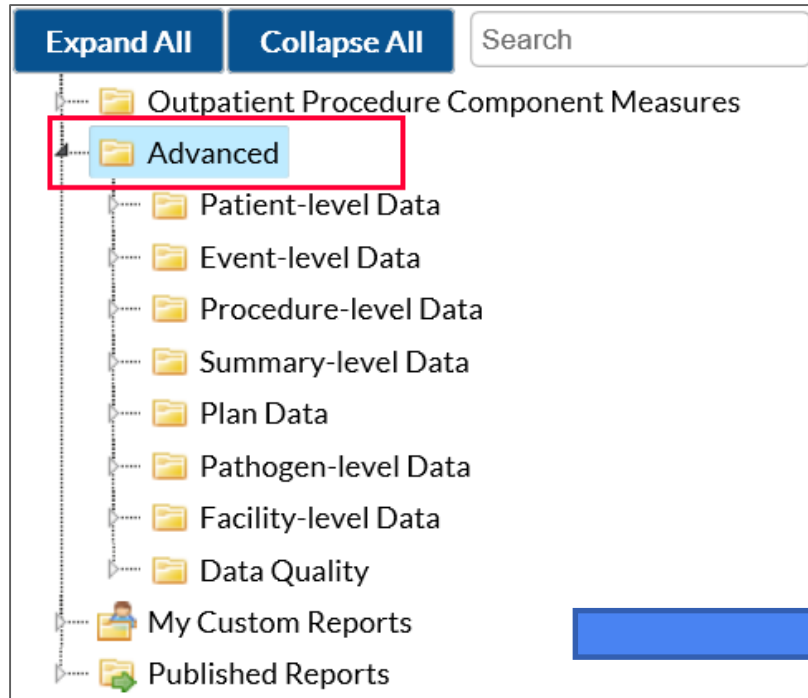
Expand All
Collapse All
Search

Outpatient Procedure Component Measures
Advanced
Patient-level Data
Event-level Data
Procedure-level Data
Summary-level Data
Plan Data
Pathogen-level Data
Facility-level Data
Data Quality
My Custom Reports
Published Reports